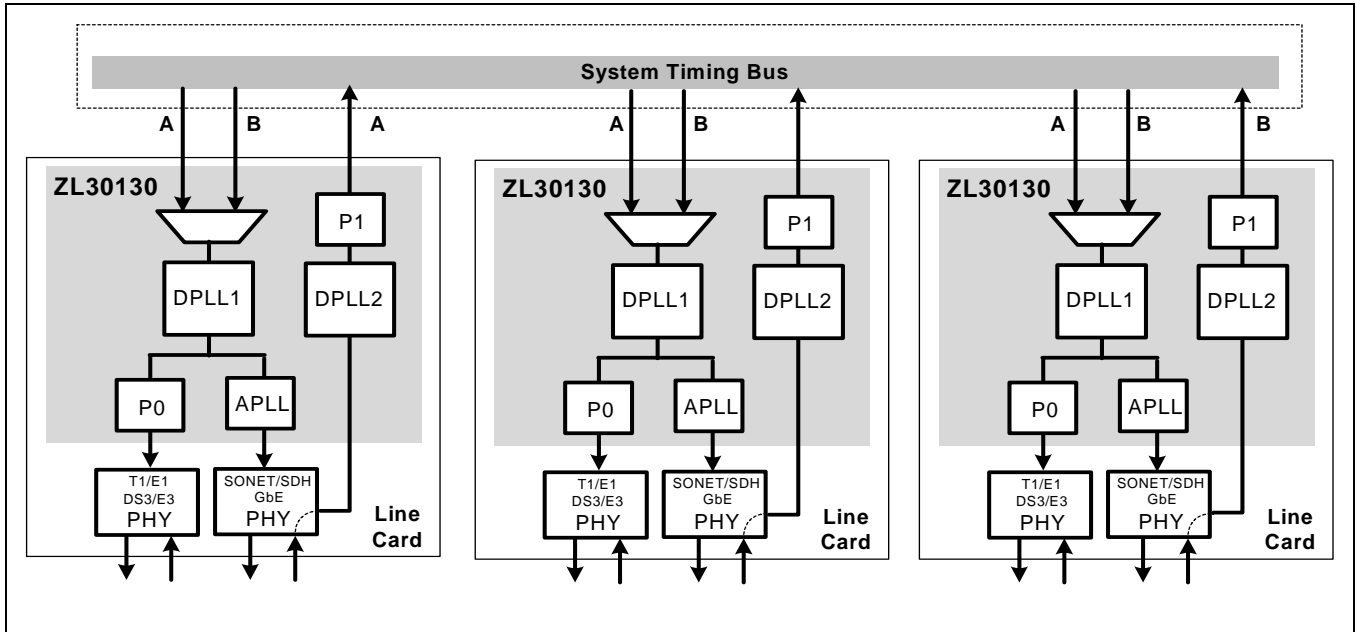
System Timing Bus

A B A

ZL30130

P1

DPLL1

DPLL2

P0

APLL

T1/E1 DS3/E3 PHY

SONET/SDH GbE PHY

Line Card

A B

ZL30130

P1

DPLL1

DPLL2

P0

APLL

T1/E1 DS3/E3 PHY

SONET/SDH GbE PHY

Line Card

A B B

ZL30130

P1

DPLL1

DPLL2

P0

APLL

T1/E1 DS3/E3 PHY

SONET/SDH GbE PHY

Line Card